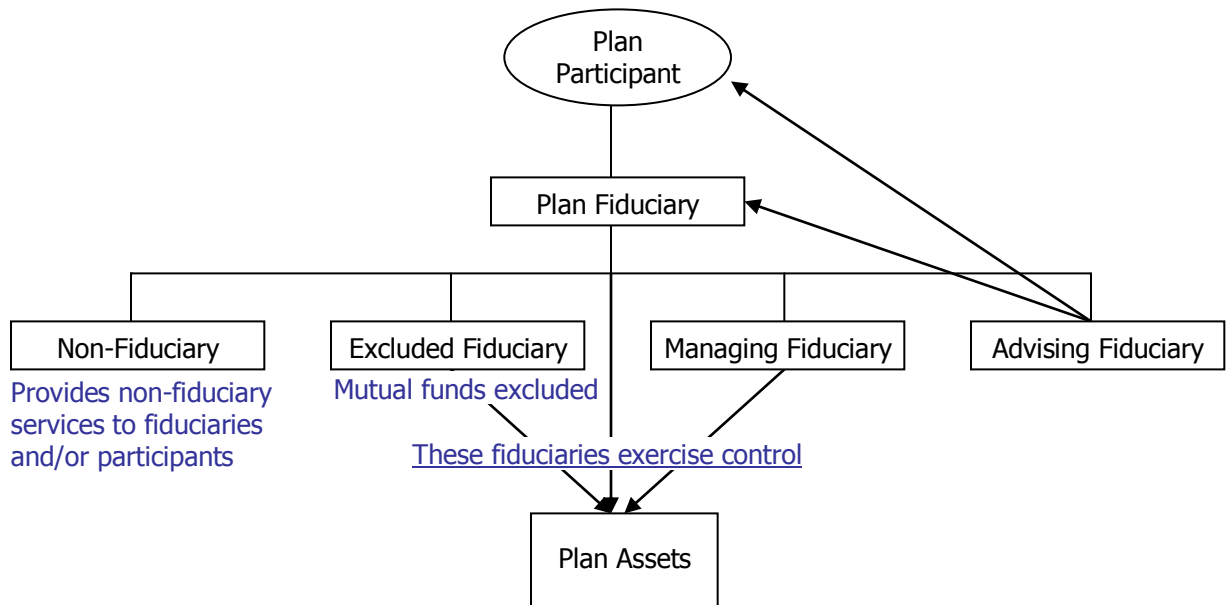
Plan Participant

Plan Fiduciary

Non-Fiduciary

Provides non-fiduciary services to fiduciaries and/or participants

Excluded Fiduciary

Mutual funds excluded

Managing Fiduciary

Advising Fiduciary

These fiduciaries exercise control

Plan Assets